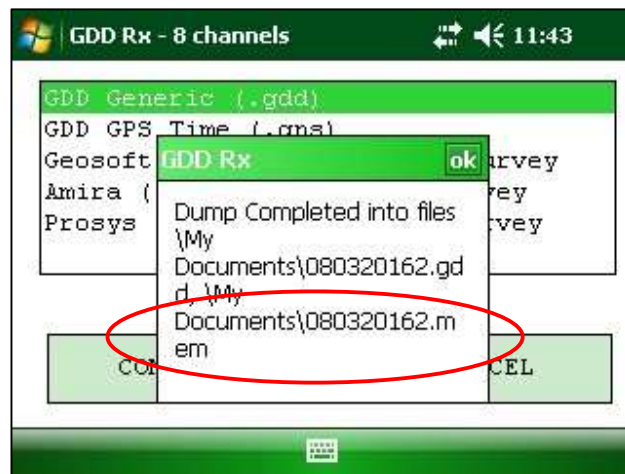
GDD Rx - 8 channels 11:43

GDD Generic (.gdd)
GDD GPS Time (.gps)
Geosoft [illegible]rvey
Amira ( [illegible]vey
Prosys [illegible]rvey

GDD Rx ok

Dump Completed into files \My Documents\080320162.gdd, \My Documents\080320162.mem

CO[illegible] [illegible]CEL